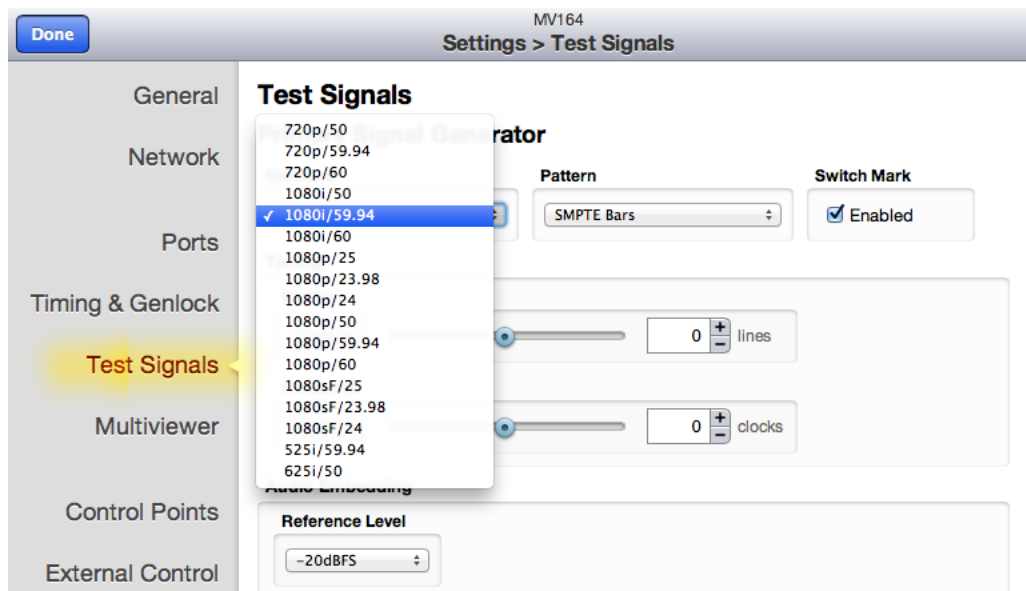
Done

MV164
Settings > Test Signals

General

Network

Ports

Timing & Genlock

Test Signals

Multiviewer

Control Points

External Control

Test Signals

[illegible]rator

720p/50
720p/59.94
720p/60
1080i/50
✓ 1080i/59.94
1080i/60
1080p/25
1080p/23.98
1080p/24
1080p/50
1080p/59.94
1080p/60
1080sF/25
1080sF/23.98
1080sF/24
525i/59.94
625i/50

Pattern
SMPTE Bars

Switch Mark
Enabled

0 lines

0 clocks

Audio Embedding

Reference Level
-20dBFS